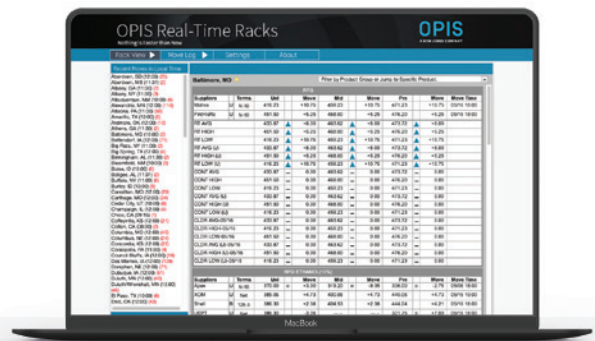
OPIS Real-Time Racks

Nothing is Faster than Now

OPIS

A IHS MARKIT COMPANY

Rack View

Move Log

Settings

About

Recent Rows in Local Time

Baltimore, MD

Filter by Product Group or Jump to Specific Product

| Suppliers | Terms | Unl | Move | Mid | Move | Pre | Move | Move Time |
|---|---|---|---|---|---|---|---|---|
| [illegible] | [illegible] | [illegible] | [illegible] | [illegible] | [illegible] | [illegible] | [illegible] | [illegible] |

Suppliers

Terms

Unl

Move

Mid

Move

Pre

Move

Move Time

MacBook